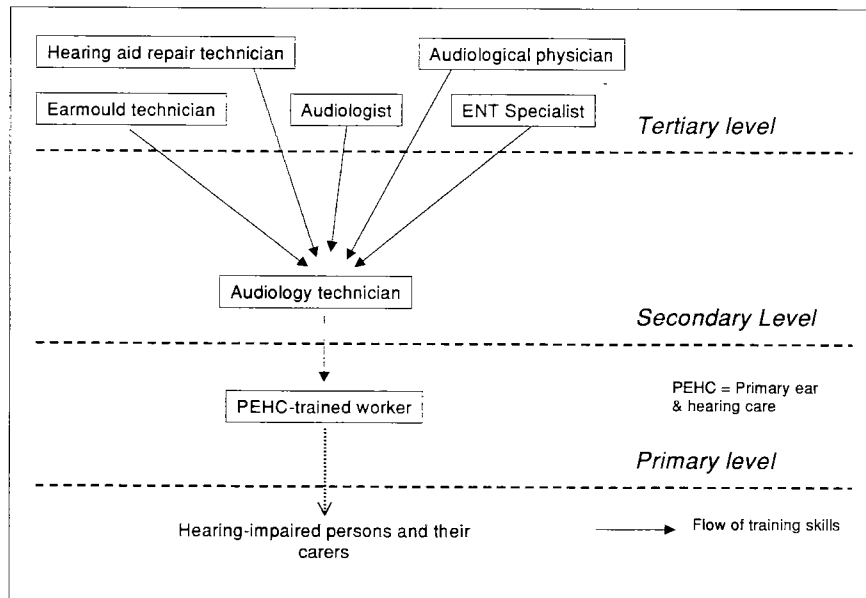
Hearing aid repair technician

Audiological physician

Earmould technician

Audiologist

ENT Specialist

Tertiary level

Audiology technician

Secondary Level

PEHC-trained worker

PEHC = Primary ear & hearing care

Primary level

Hearing-impaired persons and their carers

Flow of training skills